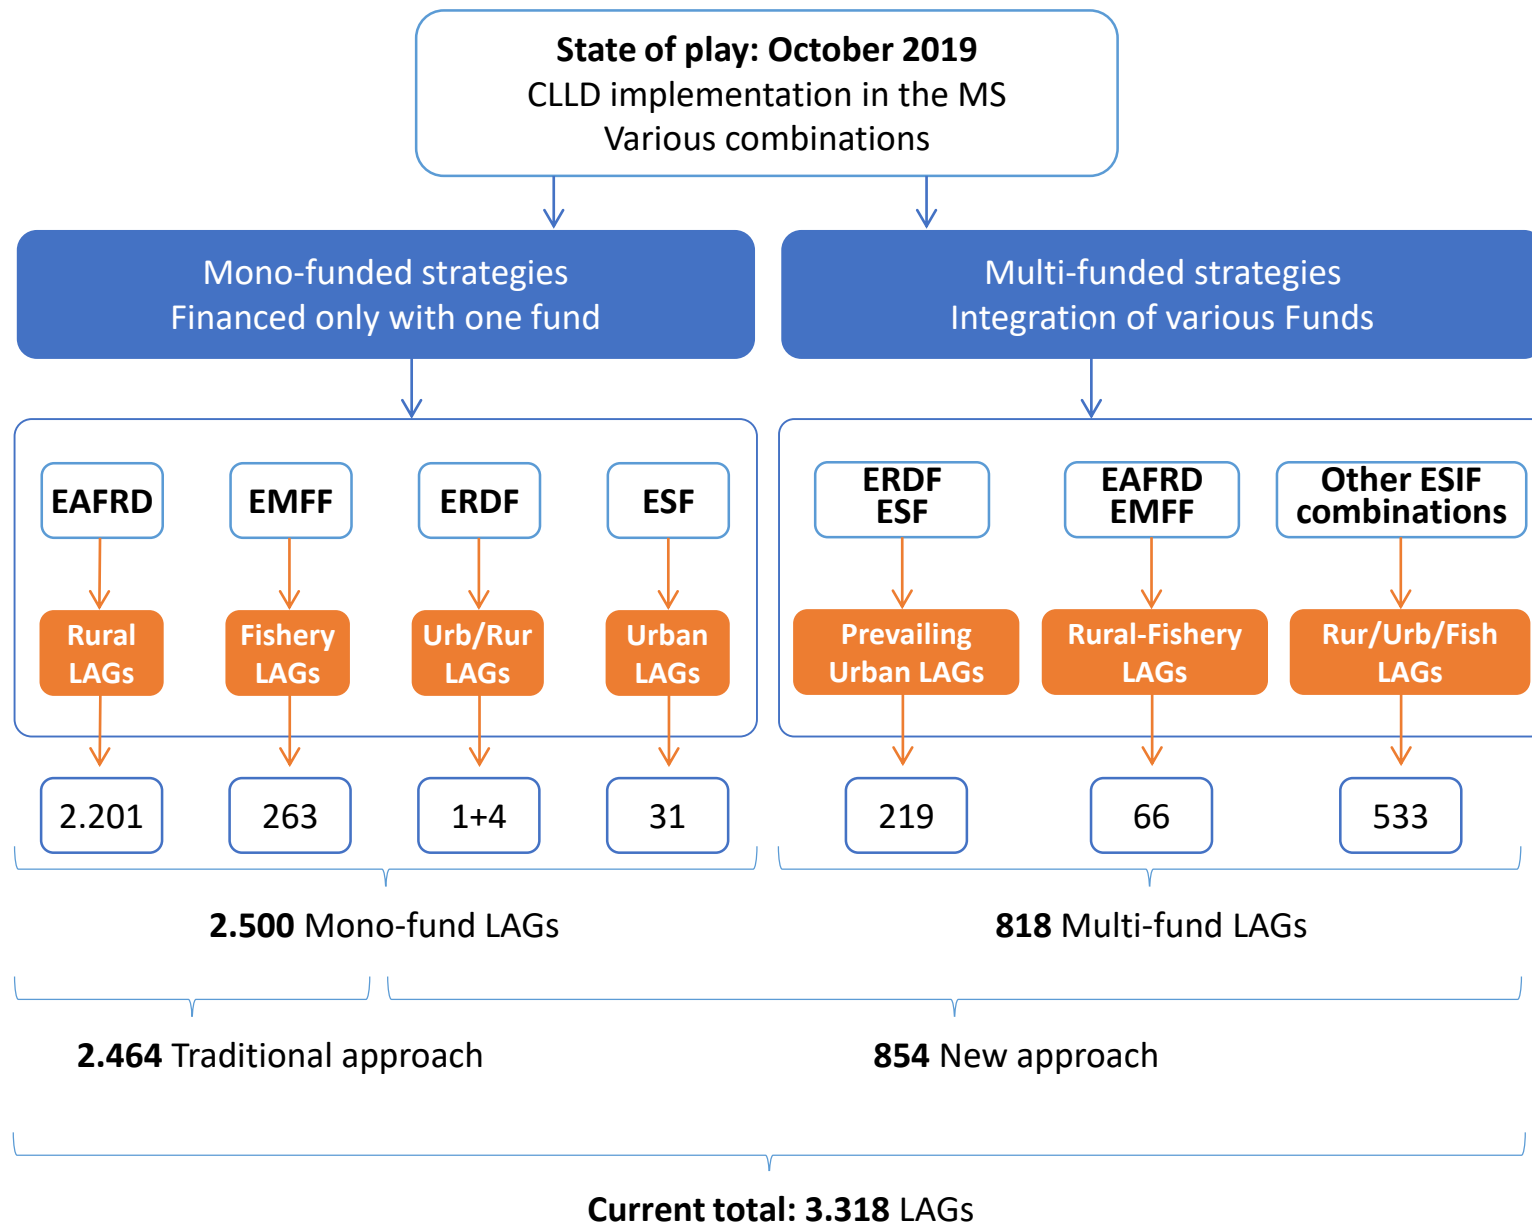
State of play: October 2019
CLLD implementation in the MS
Various combinations

Mono-funded strategies
Financed only with one fund

Multi-funded strategies
Integration of various Funds

EAFRD

EMFF

ERDF

ESF

ERDF
ESF

EAFRD
EMFF

Other ESIF combinations

Rural LAGs

Fishery LAGs

Urb/Rur LAGs

Urban LAGs

Prevailing Urban LAGs

Rural-Fishery LAGs

Rur/Urb/Fish LAGs

2.201

263

1+4

31

219

66

533

2.500 Mono-fund LAGs

818 Multi-fund LAGs

2.464 Traditional approach

854 New approach

Current total: 3.318 LAGs